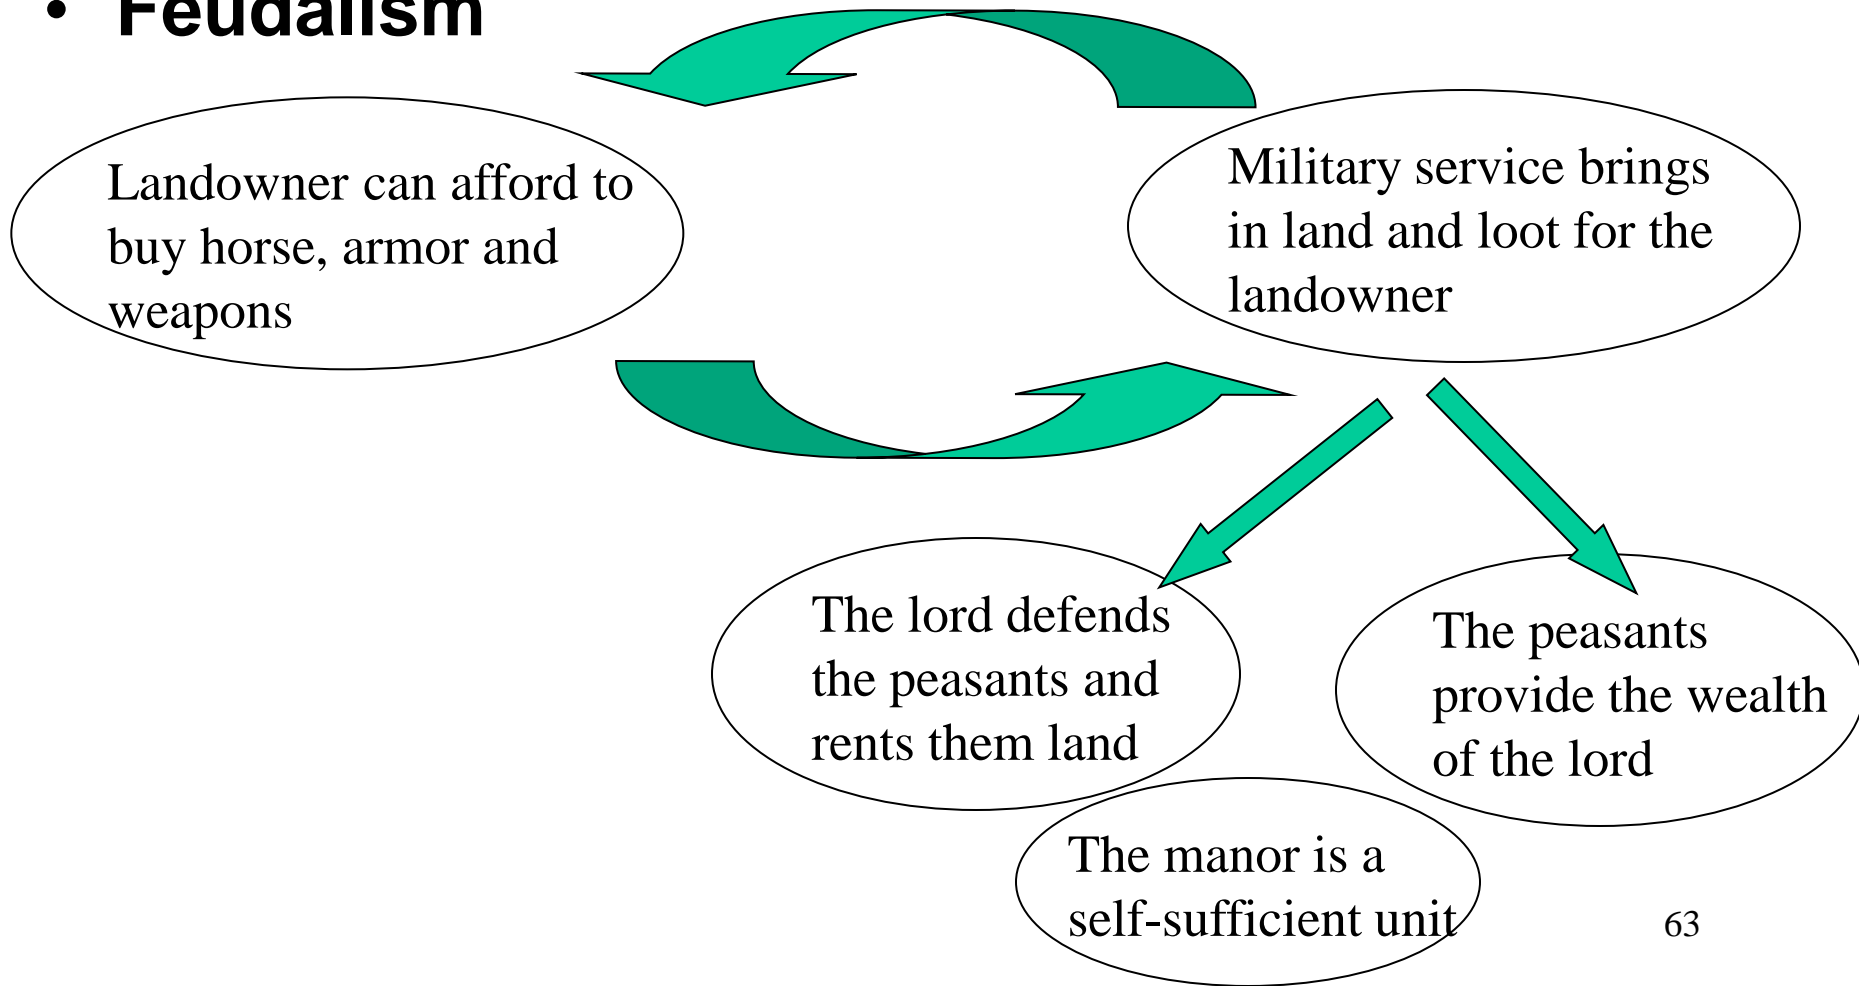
• Feudalism

Landowner can afford to buy horse, armor and weapons

Military service brings in land and loot for the landowner

The lord defends the peasants and rents them land

The peasants provide the wealth of the lord

The manor is a self-sufficient unit

63